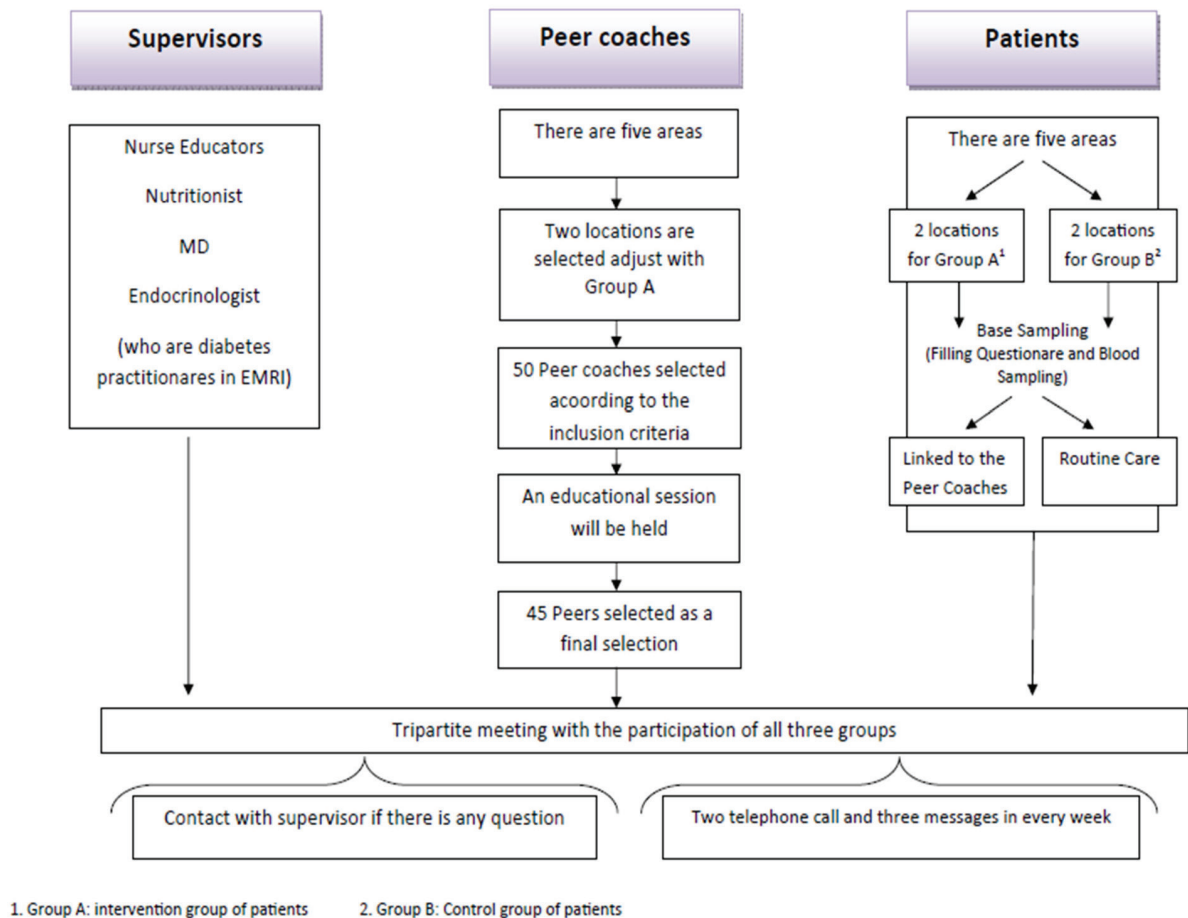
Supervisors

Peer coaches

Patients

Nurse Educators

Nutritionist

MD

Endocrinologist

(who are diabetes practitionares in EMRI)

There are five areas

Two locations are selected adjust with Group A

50 Peer coaches selected acoording to the inclusion criteria

An educational session will be held

45 Peers selected as a final selection

There are five areas

2 locations for Group A$^1$

2 locations for Group B$^2$

Base Sampling (Filling Questionare and Blood Sampling)

Linked to the Peer Coaches

Routine Care

Tripartite meeting with the participation of all three groups

Contact with supervisor if there is any question

Two telephone call and three messages in every week

1. Group A: intervention group of patients 2. Group B: Control group of patients